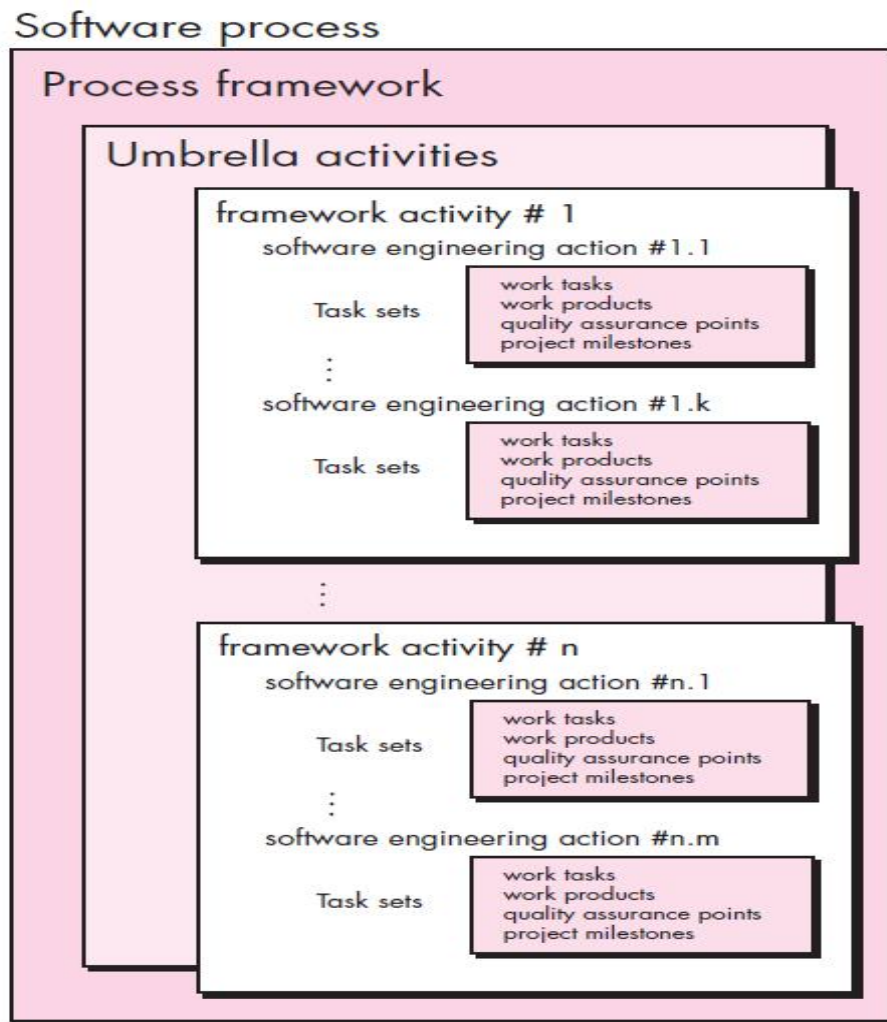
Software process

Process framework

Umbrella activities

framework activity # 1

software engineering action #1.1

Task sets

work tasks
work products
quality assurance points
project milestones

⋮

software engineering action #1.k

Task sets

work tasks
work products
quality assurance points
project milestones

⋮

framework activity # n

software engineering action #n.1

Task sets

work tasks
work products
quality assurance points
project milestones

⋮

software engineering action #n.m

Task sets

work tasks
work products
quality assurance points
project milestones